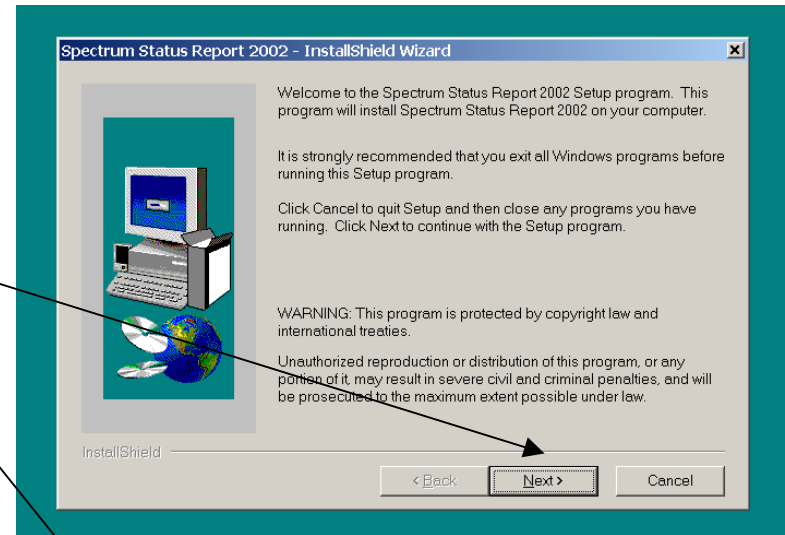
Spectrum Status Report 2002 - InstallShield Wizard

Welcome to the Spectrum Status Report 2002 Setup program. This program will install Spectrum Status Report 2002 on your computer.

It is strongly recommended that you exit all Windows programs before running this Setup program.

Click Cancel to quit Setup and then close any programs you have running. Click Next to continue with the Setup program.

WARNING: This program is protected by copyright law and international treaties.

Unauthorized reproduction or distribution of this program, or any portion of it, may result in severe civil and criminal penalties, and will be prosecuted to the maximum extent possible under law.

InstallShield

< Back

Next >

Cancel